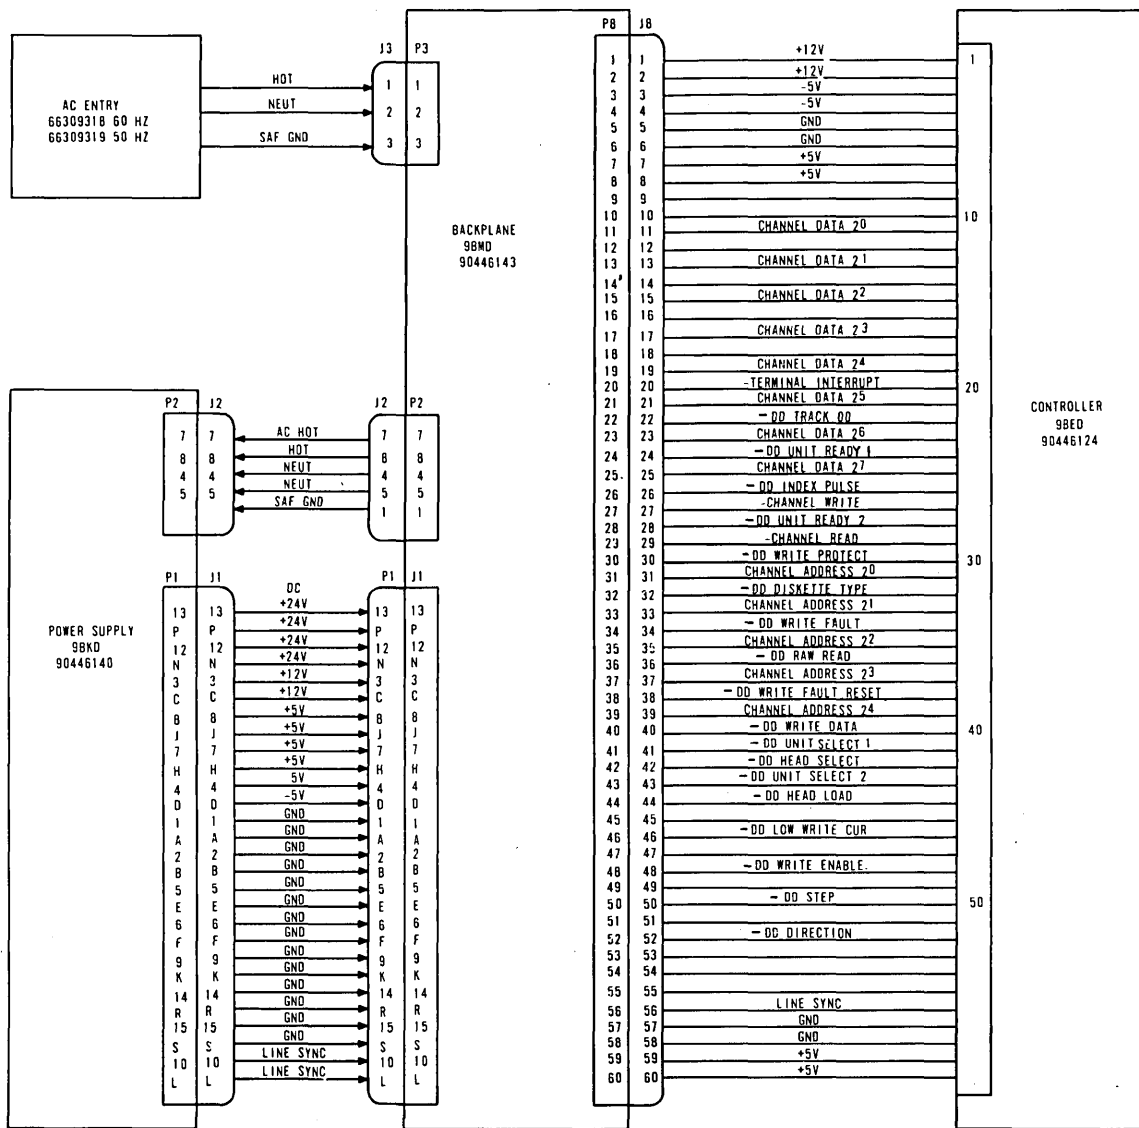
AC ENTRY
66309318 60 HZ
66309319 50 HZ

HOT
NEUT
SAF GND

J3 P3
1 1
2 2
3 3

BACKPLANE
9BMD
90446143

P2 J2
7 7
8 8
4 4
5 5

AC HOT
HOT
NEUT
NEUT
SAF GND

J2 P2
7 7
8 8
4 4
5 5
1 1

POWER SUPPLY
9BKD
90446140

P1 J1
13 13
P P
12 12
N N
3 3
C C
8 8
J J
7 7
H H
4 4
D D
1 1
A A
2 2
B B
5 5
E E
6 6
F F
9 9
K K
14 14
R R
15 15
S S
10 10
L L

DC
+24V
+24V
+24V
+24V
+12V
+12V
+5V
+5V
+5V
+5V
5V
-5V
GND
GND
GND
GND
GND
GND
GND
GND
GND
GND
GND
GND
GND
LINE SYNC
LINE SYNC

P1 J1
13 13
P P
12 12
N N
3 3
C C
8 8
J J
7 7
H H
4 4
D D
1 1
A A
2 2
B B
5 5
E E
6 6
F F
9 9
K K
14 14
R R
15 15
S S
10 10
L L

P8 J8
1 1 +12V
2 2 +12V
3 3 -5V
4 4 -5V
5 5 GND
6 6 GND
7 7 +5V
8 8 +5V
9 9
10 10
11 11 CHANNEL DATA $2^0$
12 12
13 13 CHANNEL DATA $2^1$
14 14
15 15 CHANNEL DATA $2^2$
16 16
17 17 CHANNEL DATA $2^3$
18 18
19 19 CHANNEL DATA $2^4$
20 20 -TERMINAL INTERRUPT
21 21 CHANNEL DATA $2^5$
22 22 - DD TRACK 00
23 23 CHANNEL DATA $2^6$
24 24 - DD UNIT READY 1
25 25 CHANNEL DATA $2^7$
26 26 - DD INDEX PULSE
27 27 -CHANNEL WRITE
28 28 - DD UNIT READY 2
29 29 -CHANNEL READ
30 30 - DD WRITE PROTECT
31 31 CHANNEL ADDRESS $2^0$
32 32 - DD DISKETTE TYPE
33 33 CHANNEL ADDRESS $2^1$
34 34 - DD WRITE FAULT
35 35 CHANNEL ADDRESS $2^2$
36 36 - DD RAW READ
37 37 CHANNEL ADDRESS $2^3$
38 38 - DD WRITE FAULT RESET
39 39 CHANNEL ADDRESS $2^4$
40 40 - DD WRITE DATA
41 41 - DD UNIT SELECT 1
42 42 - DD HEAD SELECT
43 43 - DD UNIT SELECT 2
44 44 - DD HEAD LOAD
45 45
46 46 - DD LOW WRITE CUR
47 47
48 48 - DD WRITE ENABLE.
49 49
50 50 - DD STEP
51 51
52 52 - DD DIRECTION
53 53
54 54
55 55
56 56 LINE SYNC
57 57 GND
58 58 GND
59 59 +5V
60 60 +5V

1
10
20
30
40
50

CONTROLLER
9BED
90446124